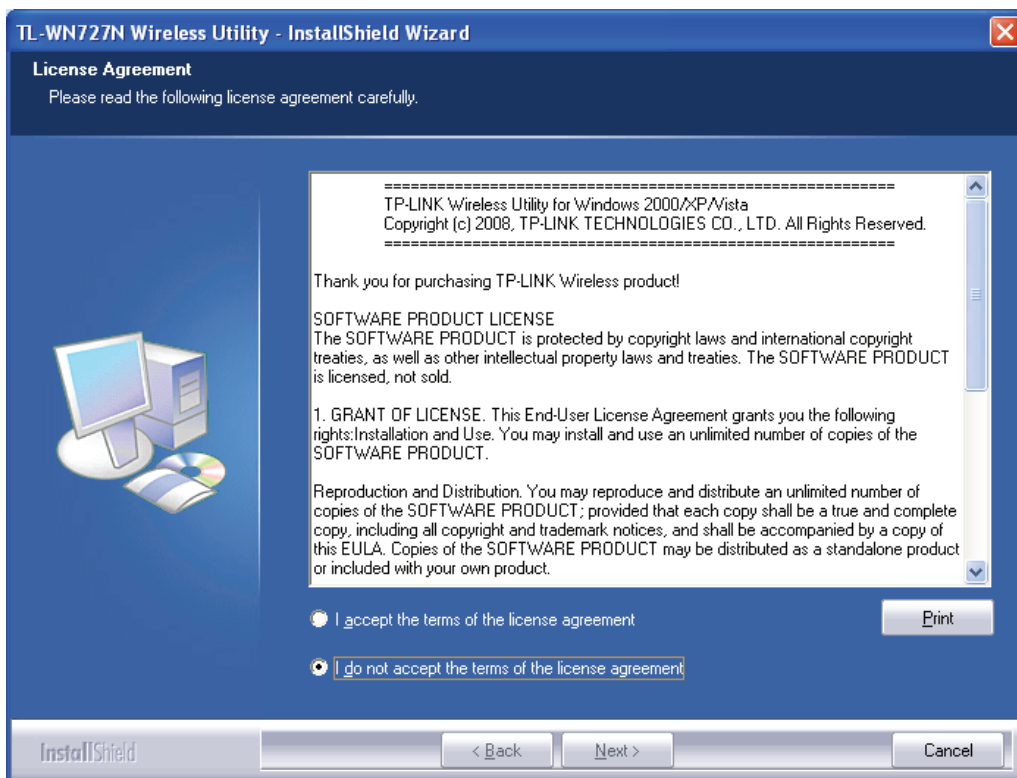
TL-WN727N Wireless Utility - InstallShield Wizard

License Agreement

Please read the following license agreement carefully.

==========================================================
TP-LINK Wireless Utility for Windows 2000/XP/Vista
Copyright (c) 2008, TP-LINK TECHNOLOGIES CO., LTD. All Rights Reserved.
==========================================================

Thank you for purchasing TP-LINK Wireless product!

SOFTWARE PRODUCT LICENSE
The SOFTWARE PRODUCT is protected by copyright laws and international copyright treaties, as well as other intellectual property laws and treaties. The SOFTWARE PRODUCT is licensed, not sold.

1. GRANT OF LICENSE. This End-User License Agreement grants you the following rights:Installation and Use. You may install and use an unlimited number of copies of the SOFTWARE PRODUCT.

Reproduction and Distribution. You may reproduce and distribute an unlimited number of copies of the SOFTWARE PRODUCT; provided that each copy shall be a true and complete copy, including all copyright and trademark notices, and shall be accompanied by a copy of this EULA. Copies of the SOFTWARE PRODUCT may be distributed as a standalone product or included with your own product.

I accept the terms of the license agreement

Print

I do not accept the terms of the license agreement

InstallShield

< Back

Next >

Cancel